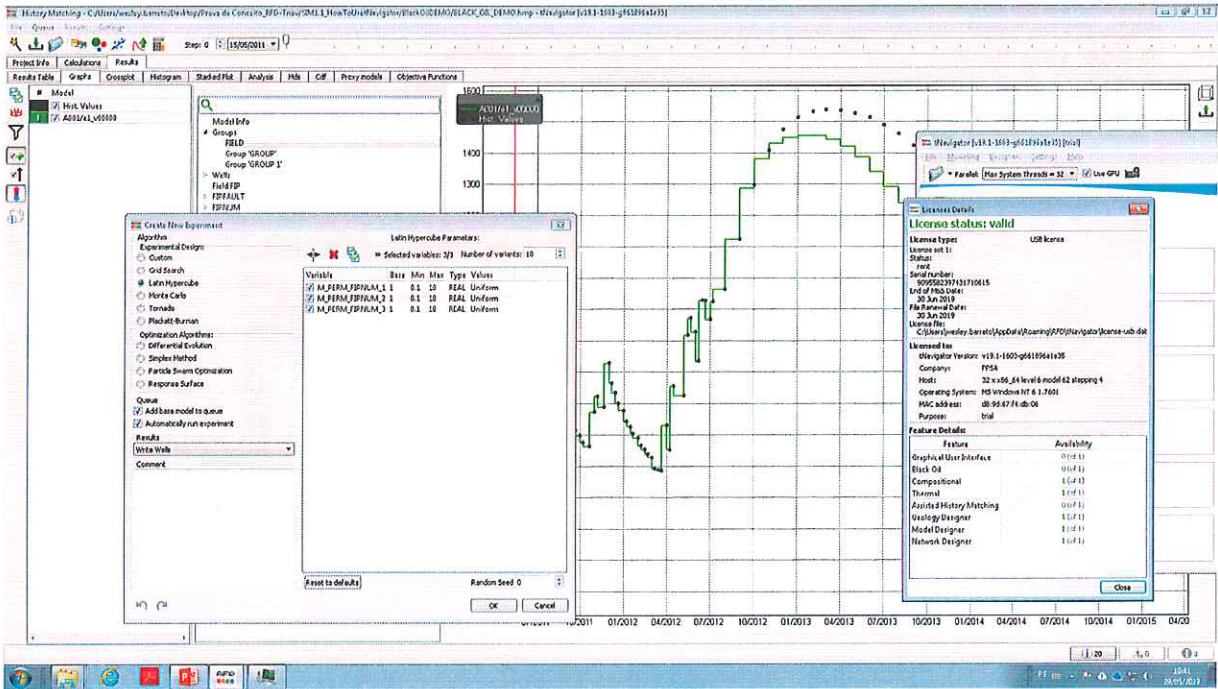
History Matching - C:/Users/wesley.barreto/Desktop/Prova de Conceito_RFD-Triau/SIM1.1_HowToUseNavigator/BlackOilDEMO/BLACK_OIL_DEMO.hmp - tNavigator [v19.1-1603-g661896a1e35]

File Queue Results Settings

Step: 0 15/05/2011

Project Info Calculations Results

Results Table Graphs Crossplot Histogram Stacked Plot Analysis Mds Cdf Proxy models Objective Functions

# Model
Hist Values
1 A001/a1_v00000

Model Info
Groups
FIELD
Group 'GROUP'
Group 'GROUP 1'
Wells
Field FIP
FIPFAULT
FIPNUM

A001/a1_v00000
Hist. Values

1600
1400
1300

Create New Experiment

Algorithms
Experimental Design:
Custom
Grid Search
Latin Hypercube
Monte Carlo
Tornado
Plackett-Burman
Optimization Algorithms:
Differential Evolution
Simplex Method
Particle Swarm Optimization
Response Surface
Queue
Add base model to queue
Automatically run experiment
Results
Write Wells
Comment

Latin Hypercube Parameters:
Selected variables: 3/3 Number of variants: 10

| Variable | Base | Min | Max | Type | Values |
|---|---|---|---|---|---|
| M_PERM_FIPNUM_1 | 1 | 0.1 | 10 | REAL | Uniform |
| M_PERM_FIPNUM_2 | 1 | 0.1 | 10 | REAL | Uniform |
| M_PERM_FIPNUM_3 | 1 | 0.1 | 10 | REAL | Uniform |

Reset to defaults
Random Seed 0
OK Cancel

tNavigator [v19.1-1603-g661896a1e35] [trial]
File Modelling Simulation Settings Help
Parallel: Max System Threads = 32 Use GPU

License Details
License status: valid
License type: USB license
License set 1:
Status:
rent
Serial number:
9095582397431710615
End of MbS Date:
30 Jun 2019
File Renewal Date:
30 Jun 2019
License file:
C:/Users/wesley.barreto/AppData/Roaming/RFD/tNavigator/license-usb.dat
Licensed to:
tNavigator Version: v19.1-1603-g661896a1e35
Company: FPSA
Host: 32 x x86_64 level 6 model 62 stepping 4
Operating System: MS Windows NT 6.1.7601
MAC address: d8:9d:67:f4:db:06
Purpose: trial
Feature Details:

| Feature | Availability |
|---|---|
| Graphical User Interface | 0 (of 1) |
| Black Oil | 0 (of 1) |
| Compositional | 1 (of 1) |
| Thermal | 1 (of 1) |
| Assisted History Matching | 0 (of 1) |
| Geology Designer | 1 (of 1) |
| Model Designer | 1 (of 1) |
| Network Designer | 1 (of 1) |

Close

01/2011 10/2011 01/2012 04/2012 07/2012 10/2012 01/2013 04/2013 07/2013 10/2013 01/2014 04/2014 07/2014 10/2014 01/2015 04/20

20 0 0

PT 10:41 28/05/2019